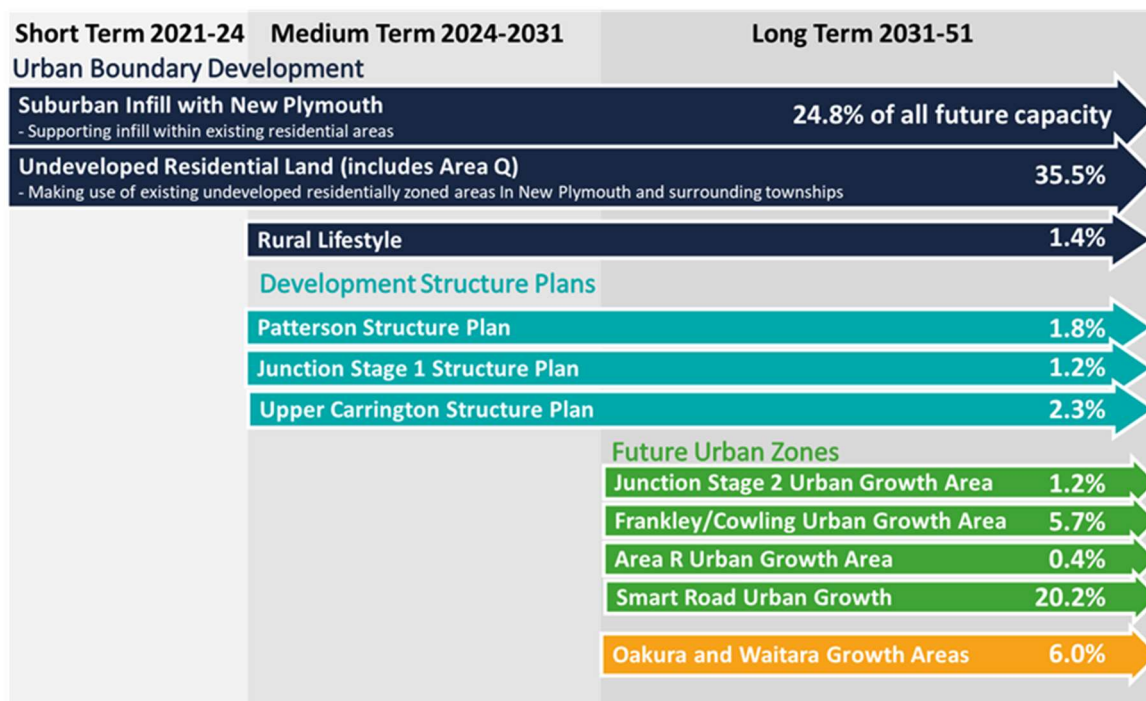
Short Term 2021-24 Medium Term 2024-2031 Long Term 2031-51

Urban Boundary Development

Suburban Infill with New Plymouth
- Supporting infill within existing residential areas
24.8% of all future capacity

Undeveloped Residential Land (includes Area Q)
- Making use of existing undeveloped residentially zoned areas In New Plymouth and surrounding townships
35.5%

Rural Lifestyle 1.4%

Development Structure Plans

Patterson Structure Plan 1.8%

Junction Stage 1 Structure Plan 1.2%

Upper Carrington Structure Plan 2.3%

Future Urban Zones

Junction Stage 2 Urban Growth Area 1.2%

Frankley/Cowling Urban Growth Area 5.7%

Area R Urban Growth Area 0.4%

Smart Road Urban Growth 20.2%

Oakura and Waitara Growth Areas 6.0%